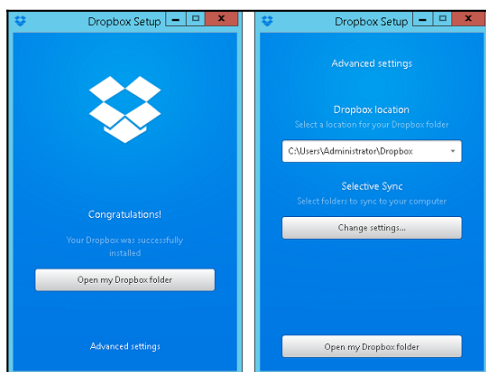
Dropbox Setup

Congratulations!

Your Dropbox was successfully installed

Open my Dropbox folder

Advanced settings

Dropbox Setup

Advanced settings

Dropbox location

Select a location for your Dropbox folder

C:\Users\Administrator\Dropbox

Selective Sync

Select folders to sync to your computer

Change settings...

Open my Dropbox folder